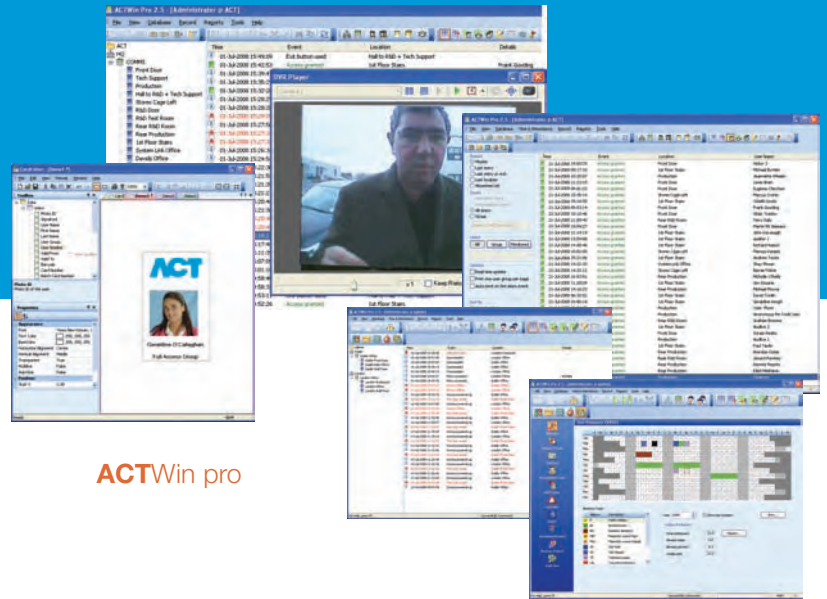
ACTWin Pro 2.5 - [Administrator @ ACT]

File View Database Record Reports Tools Help

ACT
HQ
COMMS
Front Door
Tech Support
Production
Hall to R&D + Tech Support
Stores Cage Left
R&D Door
R&D Test Room
Rear R&D Room
Rear Production
1st Floor Stairs
System Link Office
Dandy Office

Time
01-Jul-2008 15:49:09
01-Jul-2008 15:42:53

Event
Exit button used
Access granted

Location
Hall to R&D + Tech Support
1st Floor Stairs

Details
Frank Gooding

DVR Player

x1
Keep Ratio

Card Designer

ACT

Geraldine O'Callaghan
Full Access Group

ACTWin pro